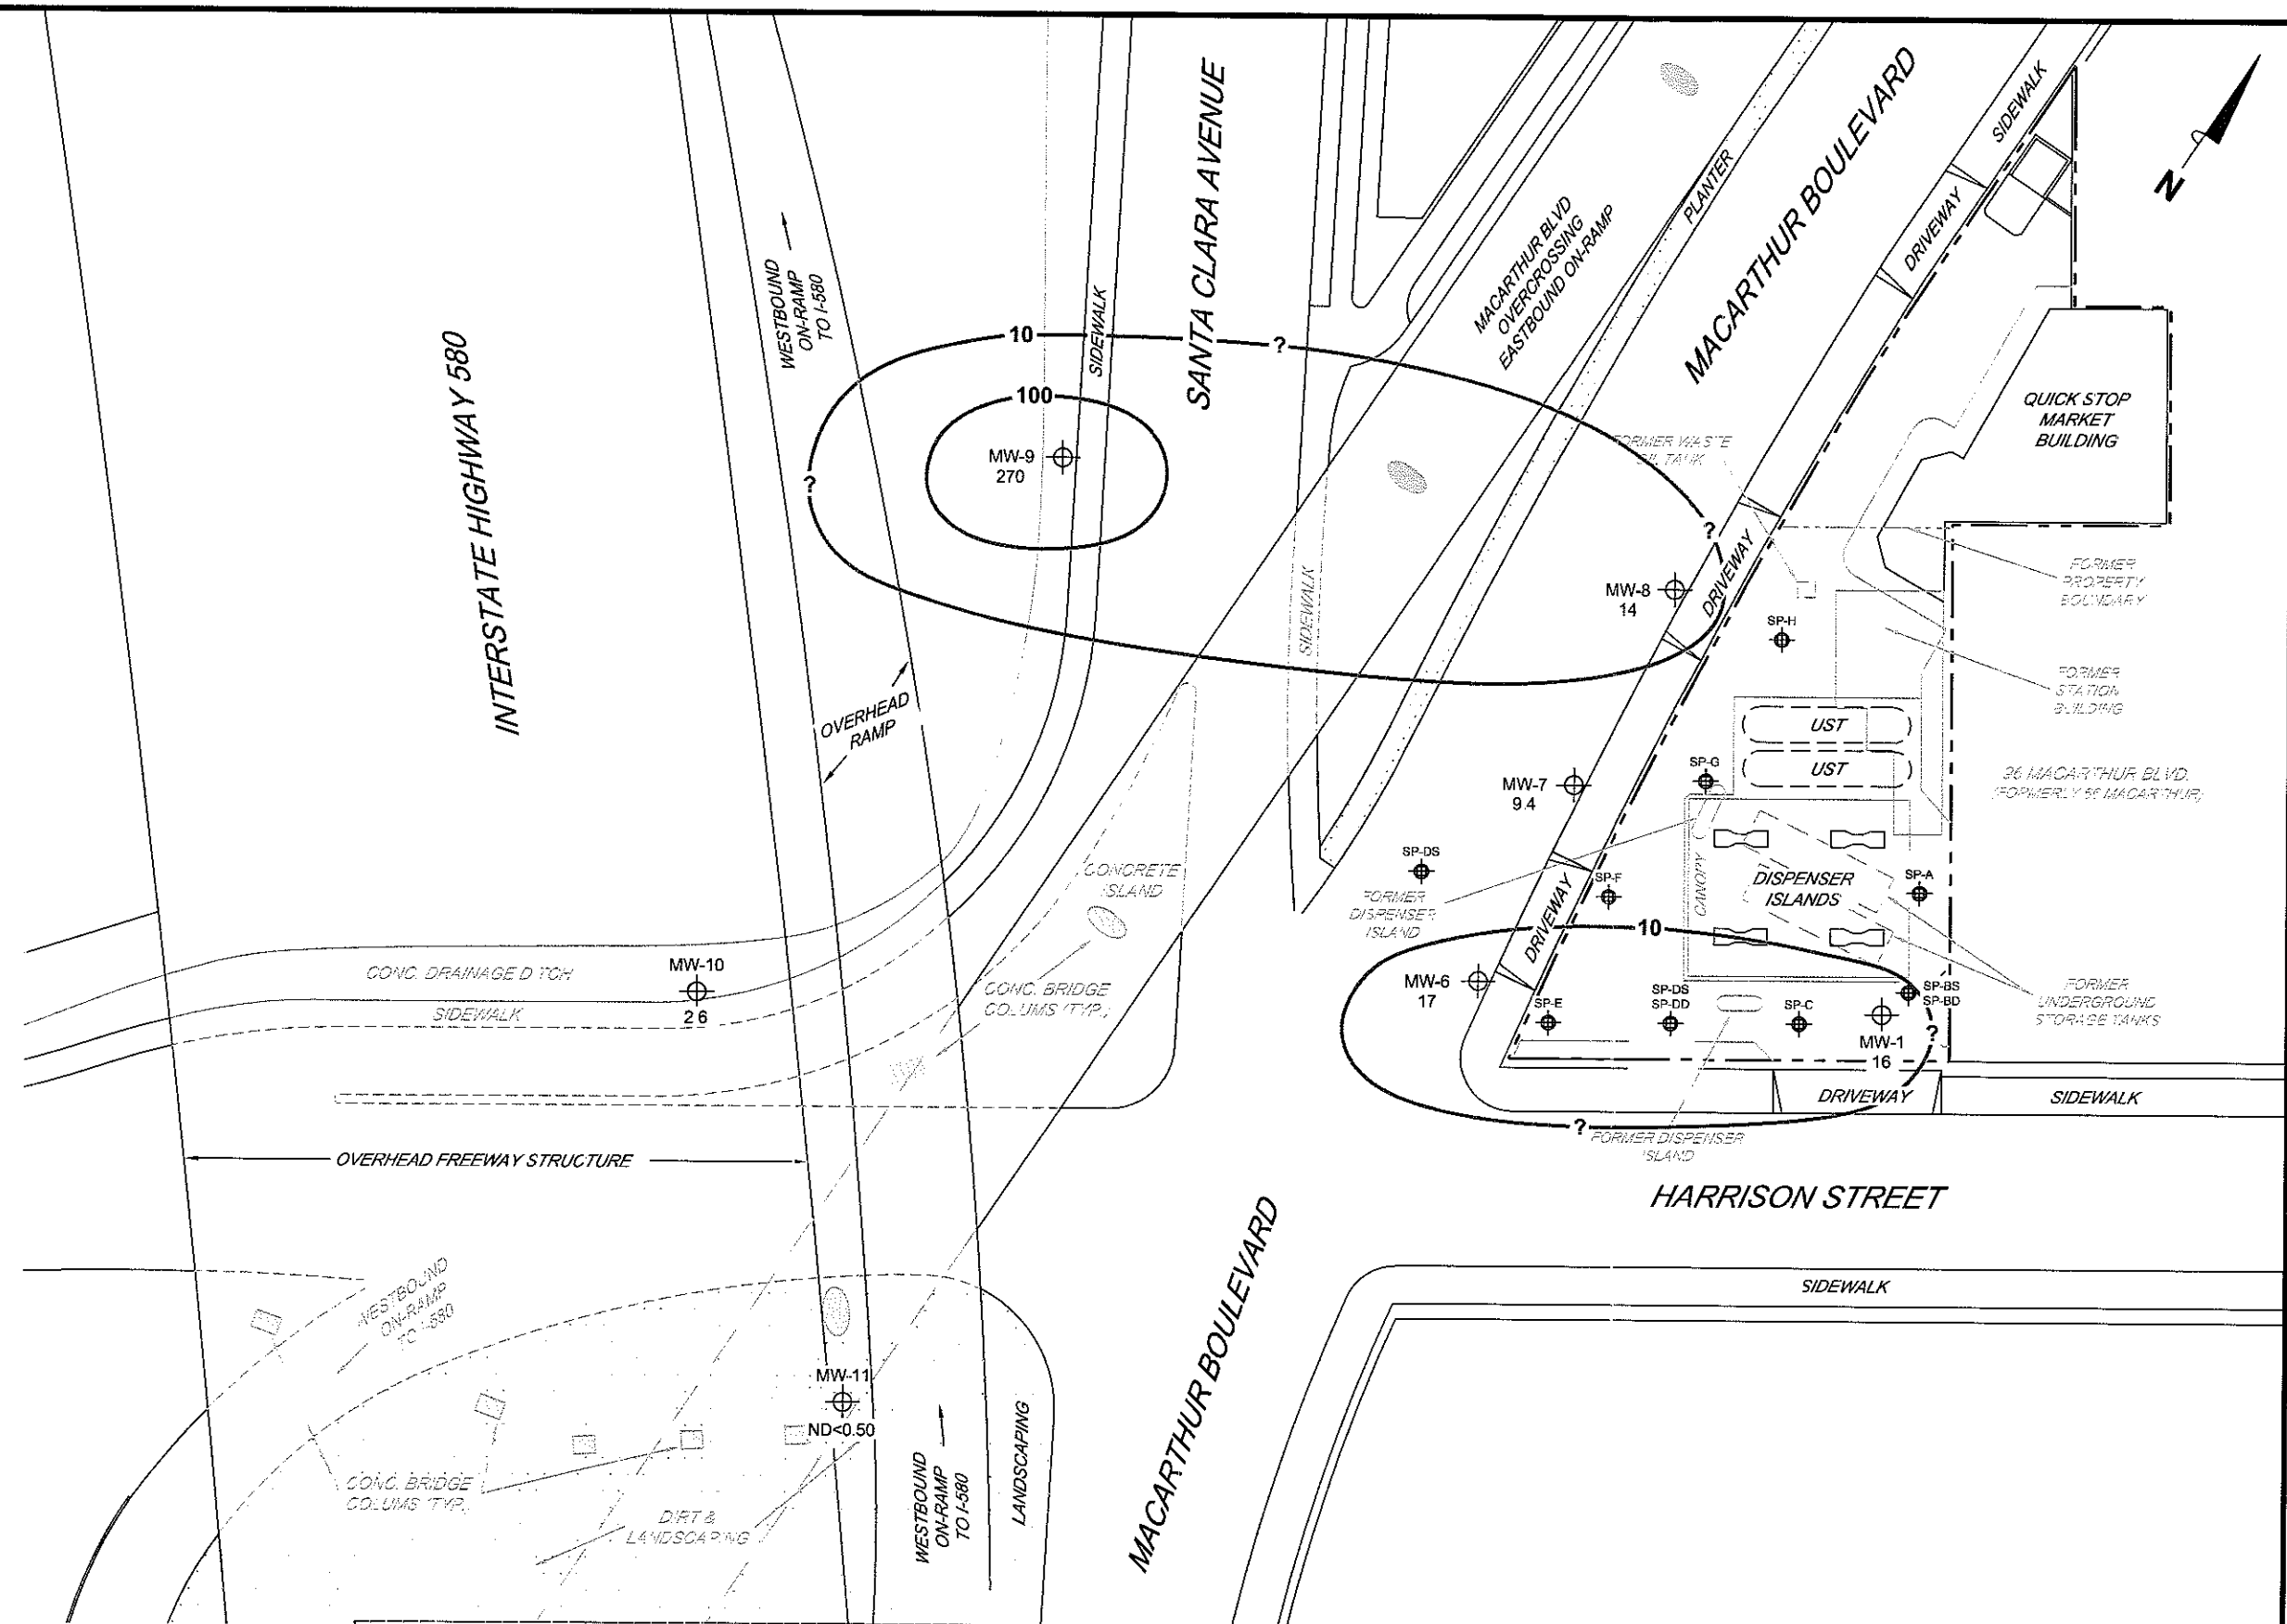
N

INTERSTATE HIGHWAY 580

WESTBOUND ON-RAMP TO I-580

SIDEWALK

SANTA CLARA AVENUE

10

?

100

MW-9
270

?

MACARTHUR BLVD OVERCROSSING EASTBOUND ON-RAMP

PLANTER

MACARTHUR BOULEVARD

SIDEWALK

DRIVEWAY

QUICK STOP MARKET BUILDING

FORMER WASTE OIL TANK

?

DRIVEWAY

MW-8
14

SIDEWALK

FORMER PROPERTY BOUNDARY

SP-H

FORMER STATION BUILDING

OVERHEAD RAMP

UST

UST

SP-G

MW-7
9.4

36 MACARTHUR BLVD.
(FORMERLY 56 MACARTHUR)

SP-DS

FORMER DISPENSER ISLAND

SP-F

CANOPY

DISPENSER ISLANDS

SP-A

CONCRETE ISLAND

DRIVEWAY

10

CONC. DRAINAGE DITCH

MW-10

SIDEWALK

26

CONC. BRIDGE COLUMS (TYP.)

MW-6
17

SP-E

SP-DS
SP-DD

SP-C

SP-BS
SP-BD

FORMER UNDERGROUND STORAGE TANKS

MW-1
16

?

DRIVEWAY

SIDEWALK

OVERHEAD FREEWAY STRUCTURE

?

FORMER DISPENSER ISLAND

HARRISON STREET

SIDEWALK

WESTBOUND ON-RAMP TO I-580

MACARTHUR BOULEVARD

MW-11
ND<0.50

CONC. BRIDGE COLUMS (TYP.)

DIRT & LANDSCAPING

WESTBOUND ON-RAMP TO I-580

LANDSCAPING